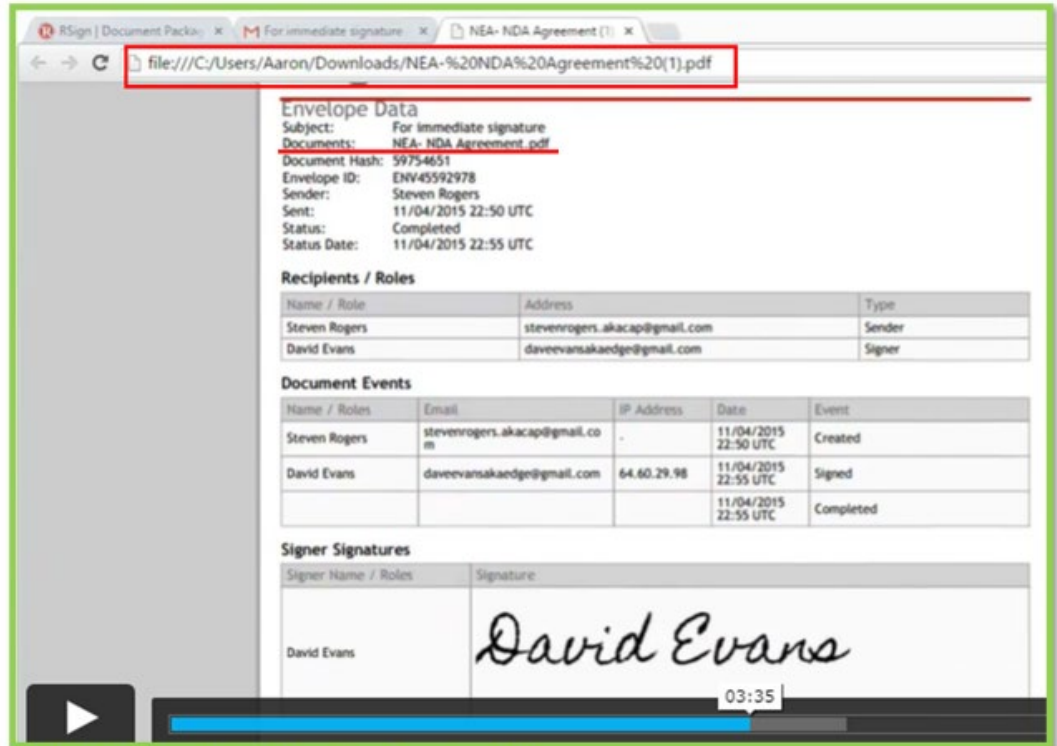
RSign | Document Packag ×
For immediate signature ×
NEA- NDA Agreement (1) ×

file:///C:/Users/Aaron/Downloads/NEA-%20NDA%20Agreement%20(1).pdf

Envelope Data
Subject: For immediate signature
Documents: NEA- NDA Agreement.pdf
Document Hash: 59754651
Envelope ID: ENV45592978
Sender: Steven Rogers
Sent: 11/04/2015 22:50 UTC
Status: Completed
Status Date: 11/04/2015 22:55 UTC

Recipients / Roles

| Name / Role | Address | Type |
|---|---|---|
| Steven Rogers | stevenrogers.akacap@gmail.com | Sender |
| David Evans | daveevansakaedge@gmail.com | Signer |

Document Events

| Name / Roles | Email | IP Address | Date | Event |
|---|---|---|---|---|
| Steven Rogers | stevenrogers.akacap@gmail.com | - | 11/04/2015 22:50 UTC | Created |
| David Evans | daveevansakaedge@gmail.com | 64.60.29.98 | 11/04/2015 22:55 UTC | Signed |
| | | | 11/04/2015 22:55 UTC | Completed |

Signer Signatures

| Signer Name / Roles | Signature |
|---|---|
| David Evans | David Evans |

03:35